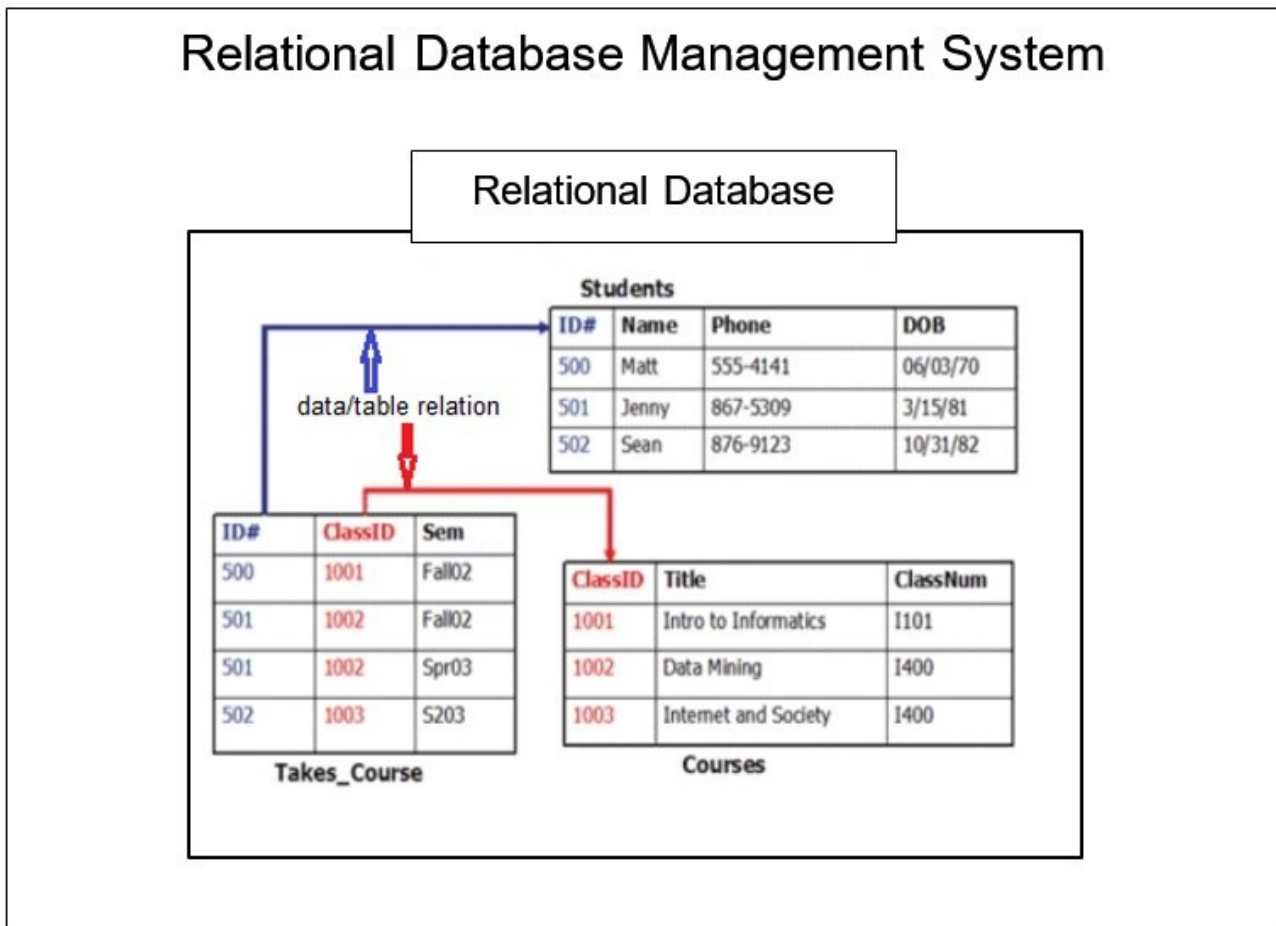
Relational Database Management System

Relational Database

Students

| ID# | Name | Phone | DOB |
|---|---|---|---|
| 500 | Matt | 555-4141 | 06/03/70 |
| 501 | Jenny | 867-5309 | 3/15/81 |
| 502 | Sean | 876-9123 | 10/31/82 |

data/table relation

| ID# | ClassID | Sem |
|---|---|---|
| 500 | 1001 | Fall02 |
| 501 | 1002 | Fall02 |
| 501 | 1002 | Spr03 |
| 502 | 1003 | S203 |

Takes_Course

| ClassID | Title | ClassNum |
|---|---|---|
| 1001 | Intro to Informatics | I101 |
| 1002 | Data Mining | I400 |
| 1003 | Internet and Society | I400 |

Courses